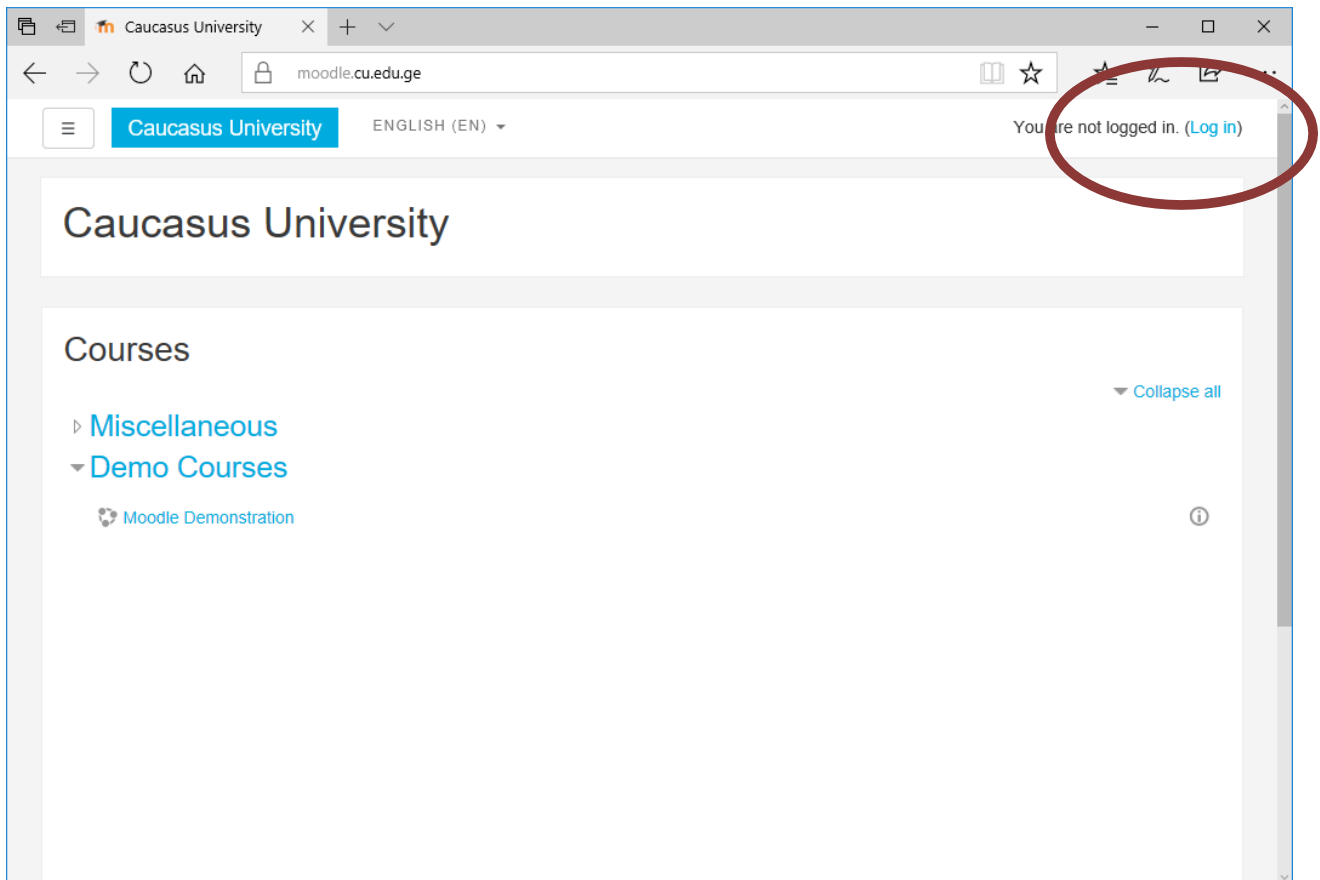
Caucasus University

moodle.cu.edu.ge

Caucasus University

ENGLISH (EN)

You are not logged in. (Log in)

Caucasus University

Courses

Collapse all

Miscellaneous

Demo Courses

Moodle Demonstration